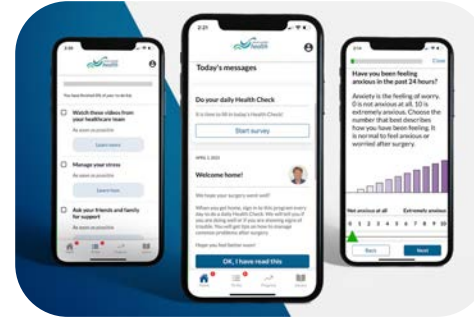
2:21

Today's messages

Do your daily Health Check

It is time to fill in today's Health Check!

Start survey

APRIL 2, 2023

Welcome home!

We hope your surgery went well!

When you get home, sign in to this program every day to do a daily Health Check. We will tell you if you are doing well or if you are showing signs of trouble. You will get tips on how to manage common problems after surgery.

Hope you feel better soon!

OK, I have read this

Watch these videos from your healthcare team

As soon as possible

Learn more

Manage your stress

As soon as possible

Learn how

Ask your friends and family for support

As soon as possible

Have you been feeling anxious in the past 24 hours?

Anxiety is the feeling of worry. 0 is not anxious at all. 10 is extremely anxious. Choose the number that best describes how you have been feeling. It is normal to feel anxious or worried after surgery.

Not anxious at all

Extremely anxious

0 1 2 3 4 5 6 7 8 9 10

Back

Next